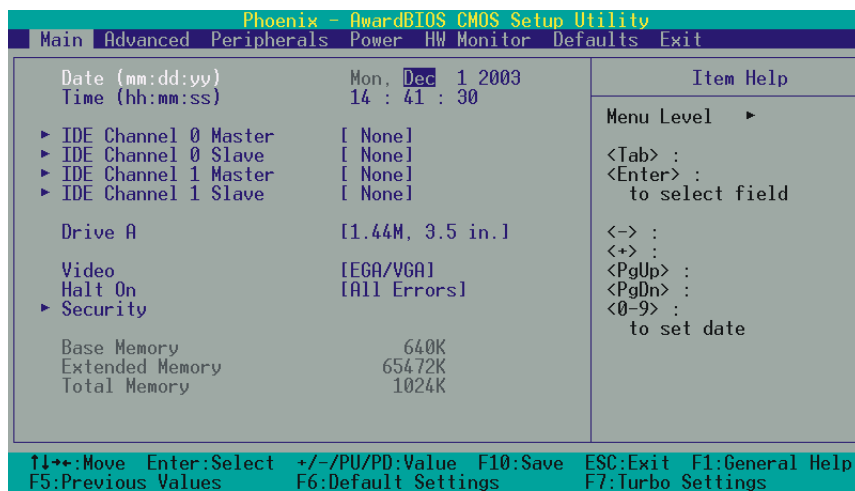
Phoenix - AwardBIOS CMOS Setup Utility

Main Advanced Peripherals Power HW Monitor Defaults Exit

| | | |
|---|---|---|
| Date (mm:dd:yy) | Mon, Dec 1 2003 | Item Help |
| Time (hh:mm:ss) | 14 : 41 : 30 | |
| ► IDE Channel 0 Master | [ None] | Menu Level ► |
| ► IDE Channel 0 Slave | [ None] | |
| ► IDE Channel 1 Master | [ None] | <Tab> : |
| ► IDE Channel 1 Slave | [ None] | <Enter> : |
| | | to select field |
| Drive A | [1.44M, 3.5 in.] | |
| | | <-> : |
| Video | [EGA/VGA] | <+> : |
| Halt On | [All Errors] | <PgUp> : |
| ► Security | | <PgDn> : |
| | | <0-9> : |
| | | to set date |
| Base Memory | 640K | |
| Extended Memory | 65472K | |
| Total Memory | 1024K | |

↑↓→←:Move Enter:Select +/-/PU/PD:Value F10:Save ESC:Exit F1:General Help
F5:Previous Values F6:Default Settings F7:Turbo Settings